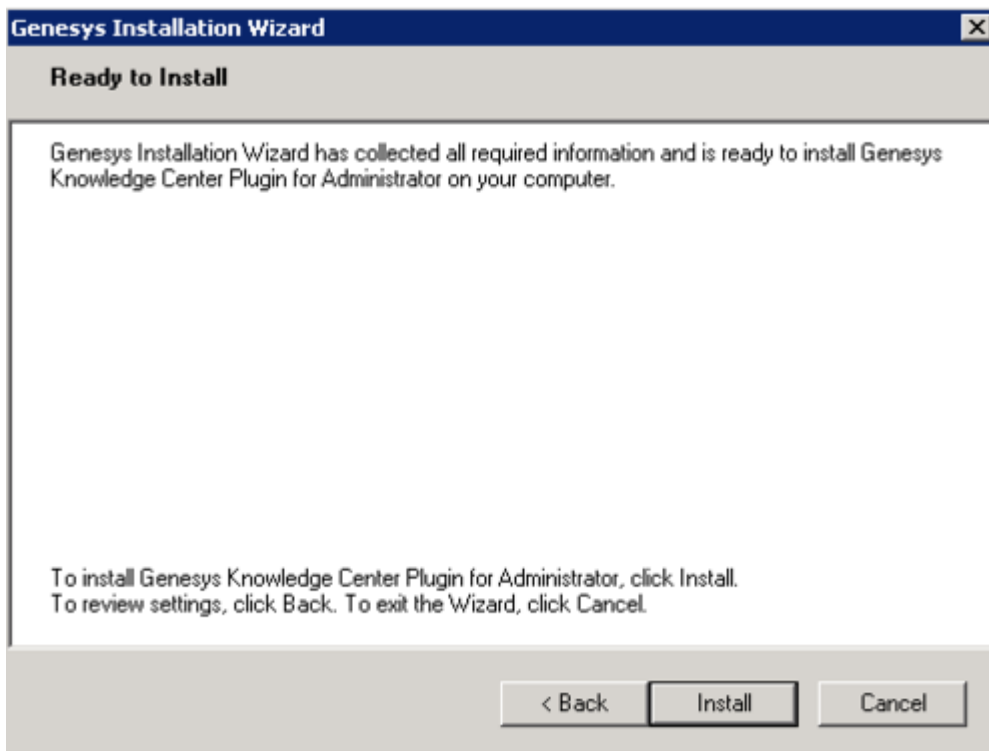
Genesys Installation Wizard

Ready to Install

Genesys Installation Wizard has collected all required information and is ready to install Genesys Knowledge Center Plugin for Administrator on your computer.

To install Genesys Knowledge Center Plugin for Administrator, click Install.
To review settings, click Back. To exit the Wizard, click Cancel.

< Back
Install
Cancel